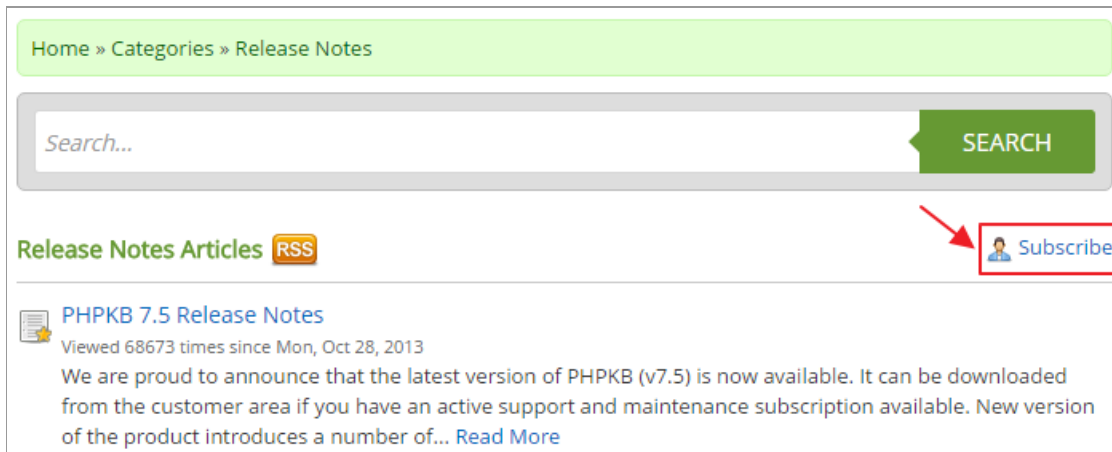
Home » Categories » Release Notes

Search...

SEARCH

Release Notes Articles RSS

Subscribe

PHPKB 7.5 Release Notes

Viewed 68673 times since Mon, Oct 28, 2013

We are proud to announce that the latest version of PHPKB (v7.5) is now available. It can be downloaded from the customer area if you have an active support and maintenance subscription available. New version of the product introduces a number of... Read More